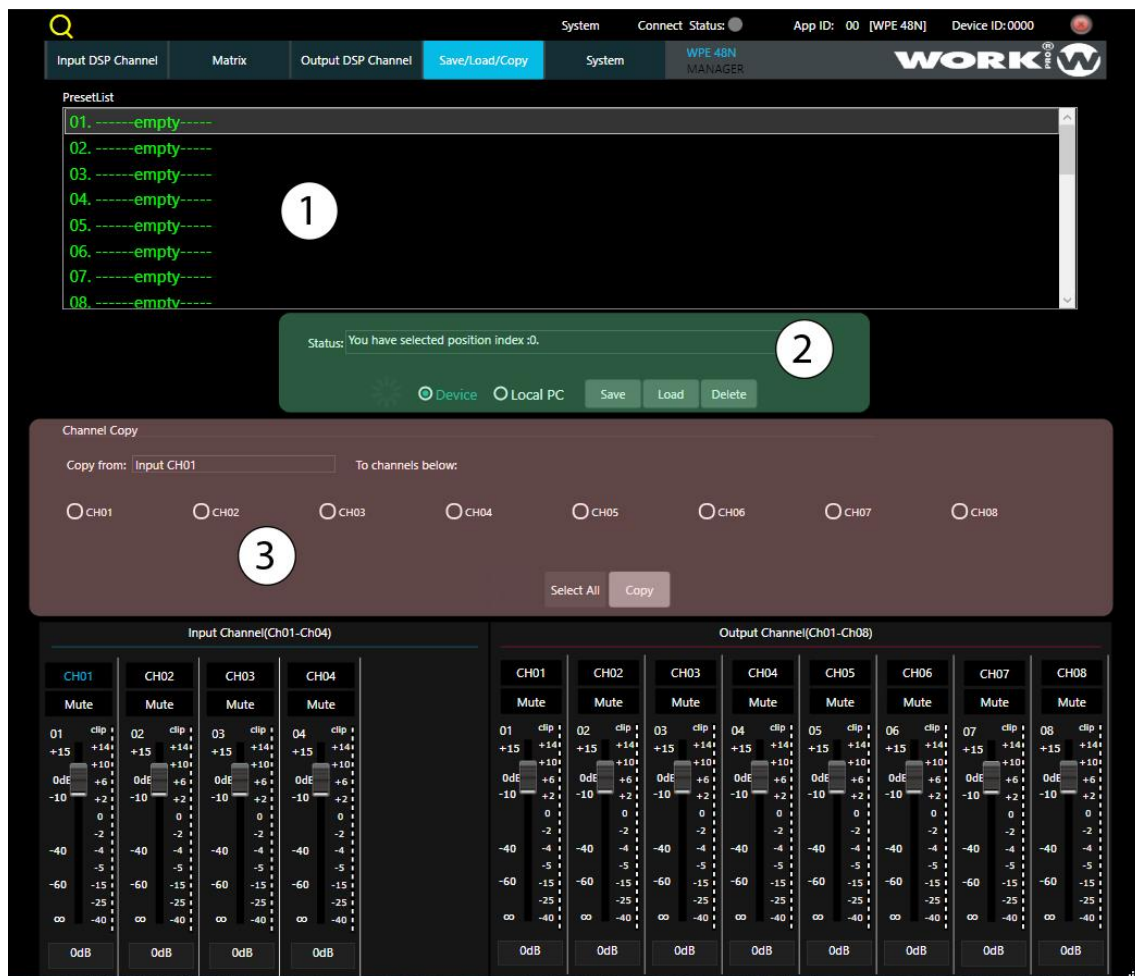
System Connect Status: App ID: 00 [WPE 48N] Device ID:0000

Input DSP Channel Matrix Output DSP Channel Save/Load/Copy System WPE 48N MANAGER WORK PRO

PresetList

01. ------empty-----
02. ------empty-----
03. ------empty-----
04. ------empty-----
05. ------empty-----
06. ------empty-----
07. ------empty-----
08. ------empty-----

1

Status: You have selected position index :0.

2

Device Local PC Save Load Delete

Channel Copy

Copy from: Input CH01 To channels below:

CH01 CH02 CH03 CH04 CH05 CH06 CH07 CH08

3

Select All Copy

Input Channel(Ch01-Ch04)

| CH01 | CH02 | CH03 | CH04 |
|---|---|---|---|
| Mute | Mute | Mute | Mute |
| 01 | 02 | 03 | 04 |
| 0dB | 0dB | 0dB | 0dB |

Output Channel(Ch01-Ch08)

| CH01 | CH02 | CH03 | CH04 | CH05 | CH06 | CH07 | CH08 |
|---|---|---|---|---|---|---|---|
| Mute | Mute | Mute | Mute | Mute | Mute | Mute | Mute |
| 01 | 02 | 03 | 04 | 05 | 06 | 07 | 08 |
| 0dB | 0dB | 0dB | 0dB | 0dB | 0dB | 0dB | 0dB |

clip +14 +10 +6 +2 0 -2 -4 -5 -15 -25 -40
+15 0dB -10 -40 -60 ∞